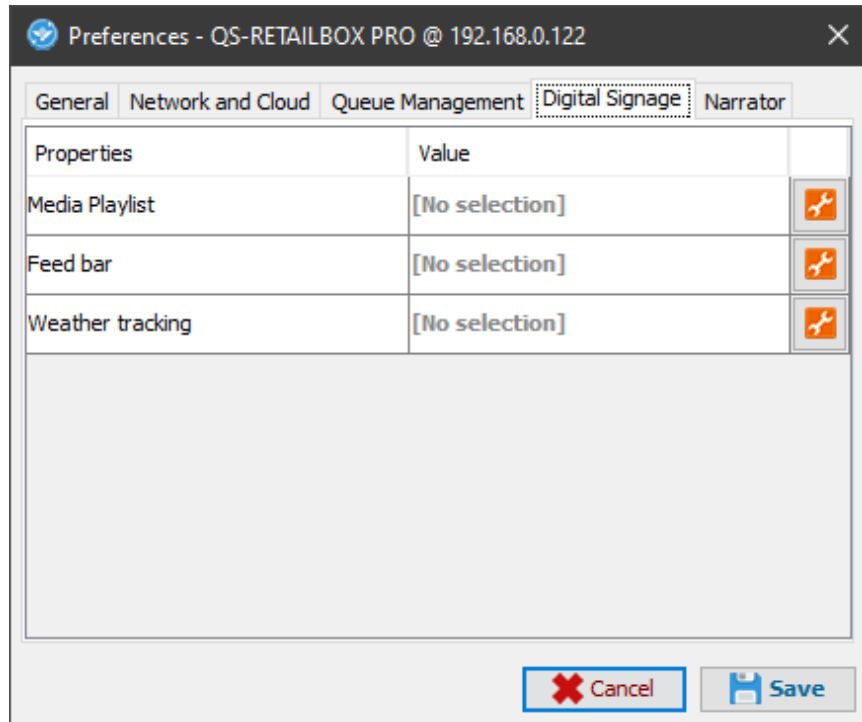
Preferences - QS-RETAILBOX PRO @ 192.168.0.122

General | Network and Cloud | Queue Management | Digital Signage | Narrator

| Properties | Value |
|---|---|
| Media Playlist | [No selection] |
| Feed bar | [No selection] |
| Weather tracking | [No selection] |

Cancel
Save